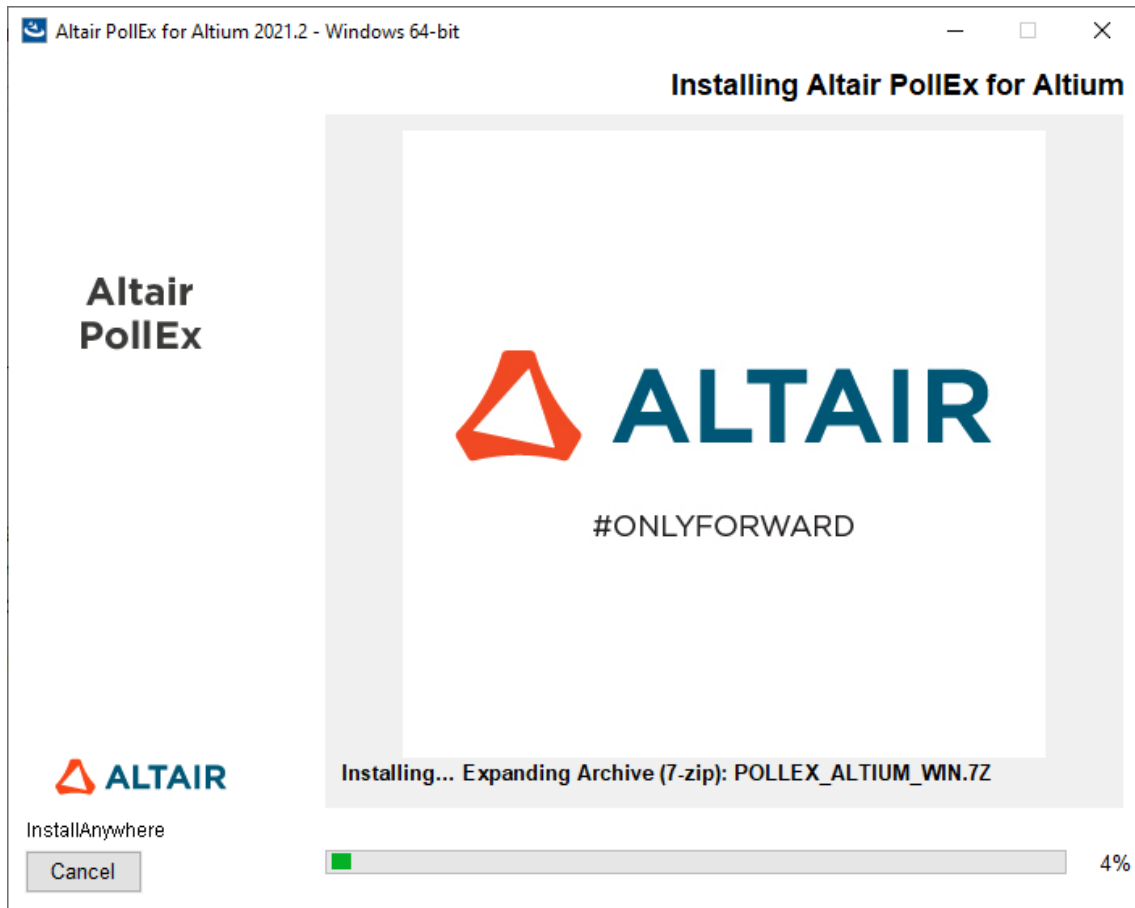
Altair PollEx for Altium 2021.2 - Windows 64-bit

Installing Altair PollEx for Altium

Altair
PollEx

ALTAIR

#ONLYFORWARD

ALTAIR

Installing... Expanding Archive (7-zip): POLLEX_ALTIUM_WIN.7Z

InstallAnywhere

Cancel

4%